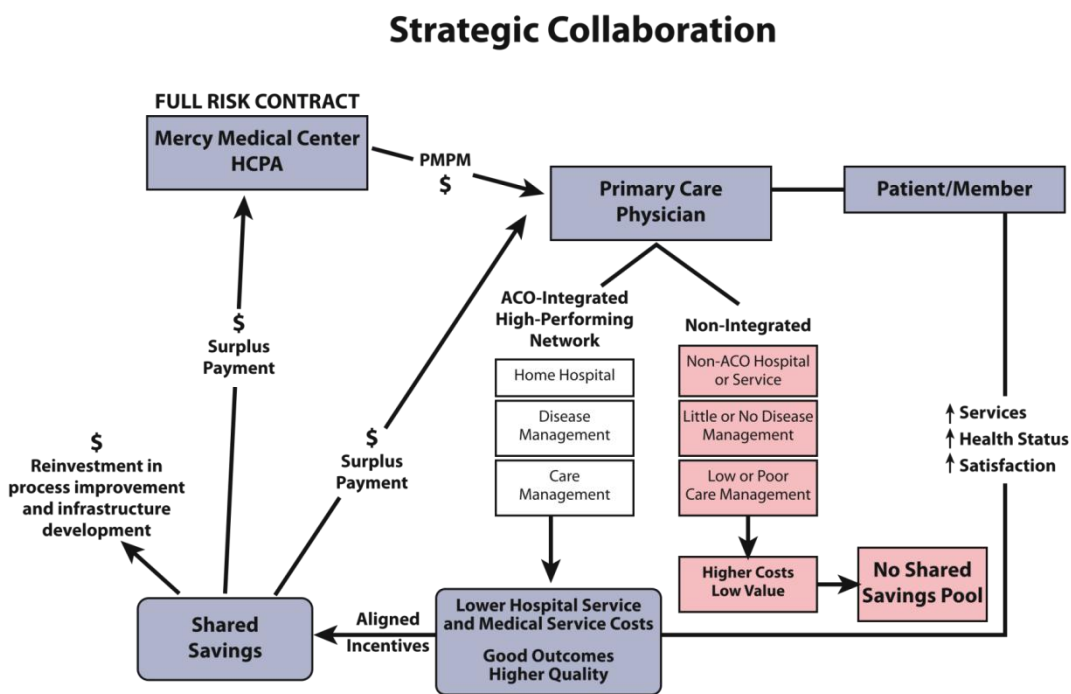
Strategic Collaboration

FULL RISK CONTRACT

Mercy Medical Center HCPA

PMPM $

Primary Care Physician

Patient/Member

$ Surplus Payment

ACO-Integrated High-Performing Network

Non-Integrated

Home Hospital

Disease Management

Care Management

Non-ACO Hospital or Service

Little or No Disease Management

Low or Poor Care Management

↑ Services
↑ Health Status
↑ Satisfaction

$ Reinvestment in process improvement and infrastructure development

$ Surplus Payment

Higher Costs Low Value

No Shared Savings Pool

Shared Savings

Aligned Incentives

Lower Hospital Service and Medical Service Costs

Good Outcomes Higher Quality